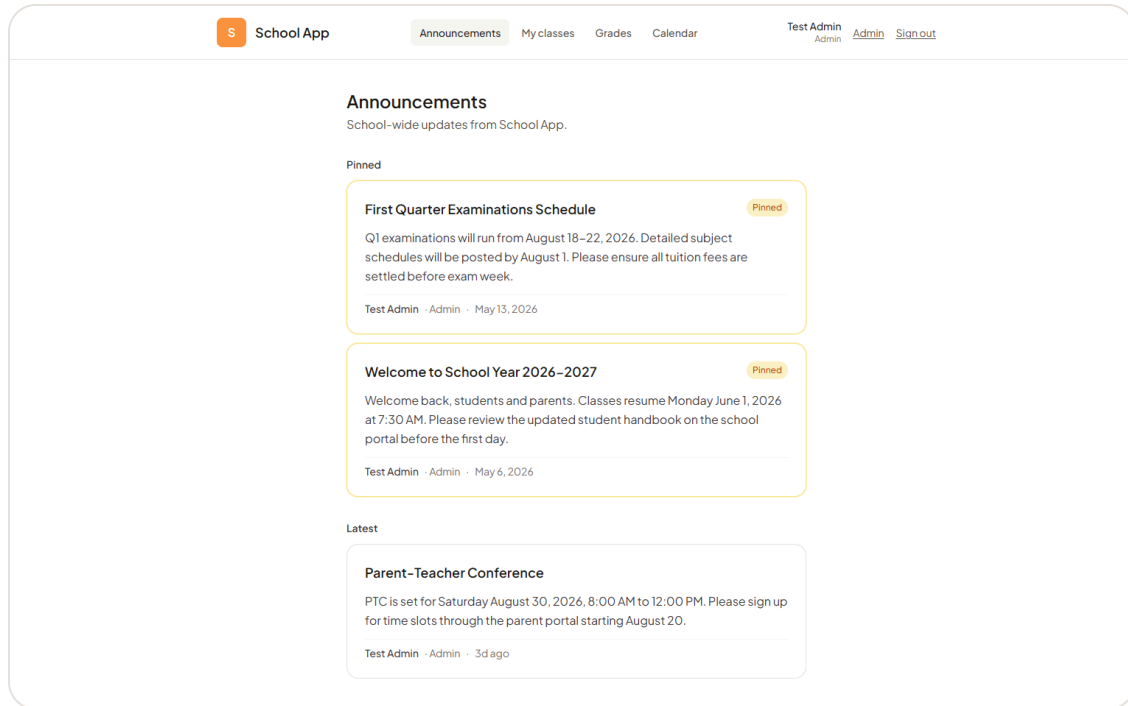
S School App

Announcements My classes Grades Calendar

Test Admin
Admin
Admin Sign out

Announcements
School-wide updates from School App.

Pinned

First Quarter Examinations Schedule
Pinned
Q1 examinations will run from August 18–22, 2026. Detailed subject schedules will be posted by August 1. Please ensure all tuition fees are settled before exam week.
Test Admin · Admin · May 13, 2026

Welcome to School Year 2026–2027
Pinned
Welcome back, students and parents. Classes resume Monday June 1, 2026 at 7:30 AM. Please review the updated student handbook on the school portal before the first day.
Test Admin · Admin · May 6, 2026

Latest

Parent-Teacher Conference
PTC is set for Saturday August 30, 2026, 8:00 AM to 12:00 PM. Please sign up for time slots through the parent portal starting August 20.
Test Admin · Admin · 3d ago